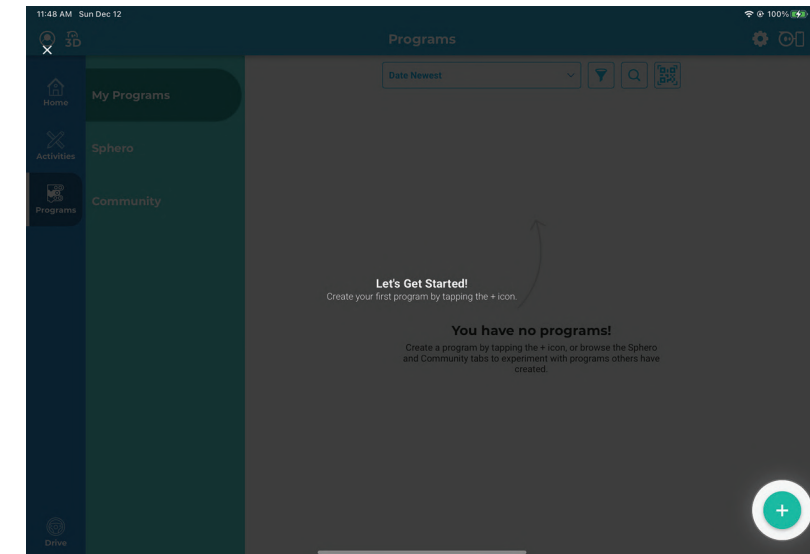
11:48 AM Sun Dec 12

100%

3D

Programs

Home

Activities

Programs

Drive

My Programs

Sphero

Community

Date Newest

Let's Get Started!
Create your first program by tapping the + icon.

You have no programs!
Create a program by tapping the + icon, or browse the Sphero and Community tabs to experiment with programs others have created.

+